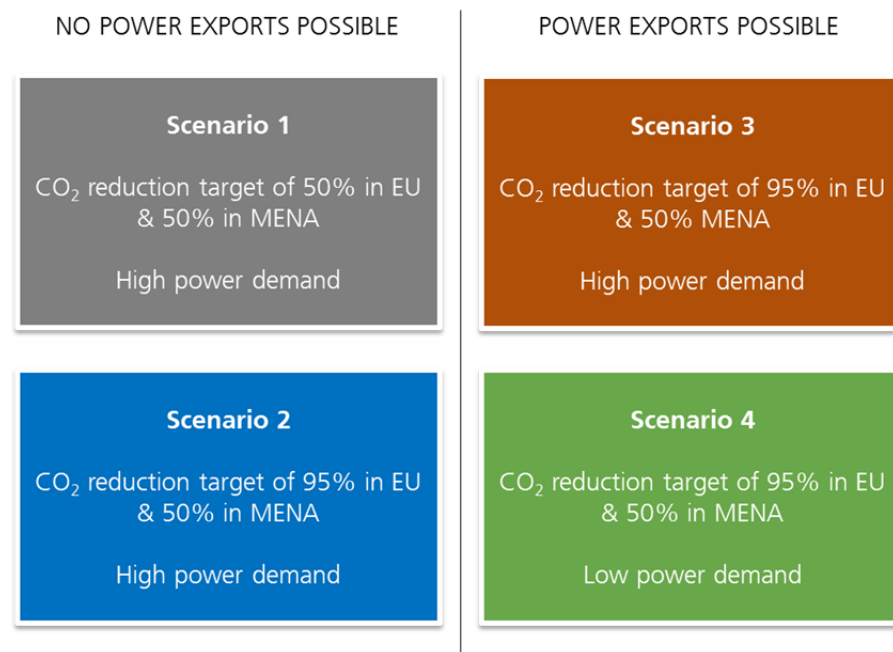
NO POWER EXPORTS POSSIBLE

Scenario 1

$CO_2$ reduction target of 50% in EU & 50% in MENA

High power demand

Scenario 2

$CO_2$ reduction target of 95% in EU & 50% in MENA

High power demand

POWER EXPORTS POSSIBLE

Scenario 3

$CO_2$ reduction target of 95% in EU & 50% MENA

High power demand

Scenario 4

$CO_2$ reduction target of 95% in EU & 50% in MENA

Low power demand